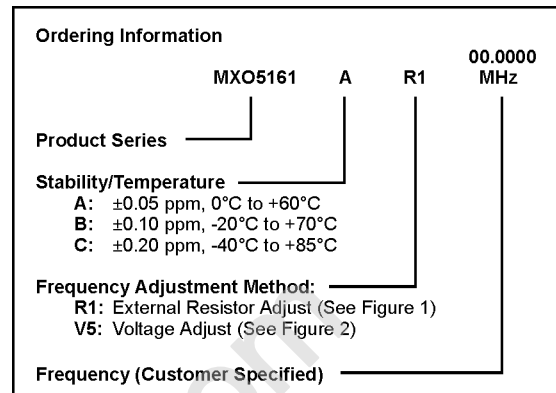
Ordering Information

MXO5161 A R1 00.0000 MHz

Product Series

Stability/Temperature
A: ±0.05 ppm, 0°C to +60°C
B: ±0.10 ppm, -20°C to +70°C
C: ±0.20 ppm, -40°C to +85°C

Frequency Adjustment Method:
R1: External Resistor Adjust (See Figure 1)
V5: Voltage Adjust (See Figure 2)

Frequency (Customer Specified)